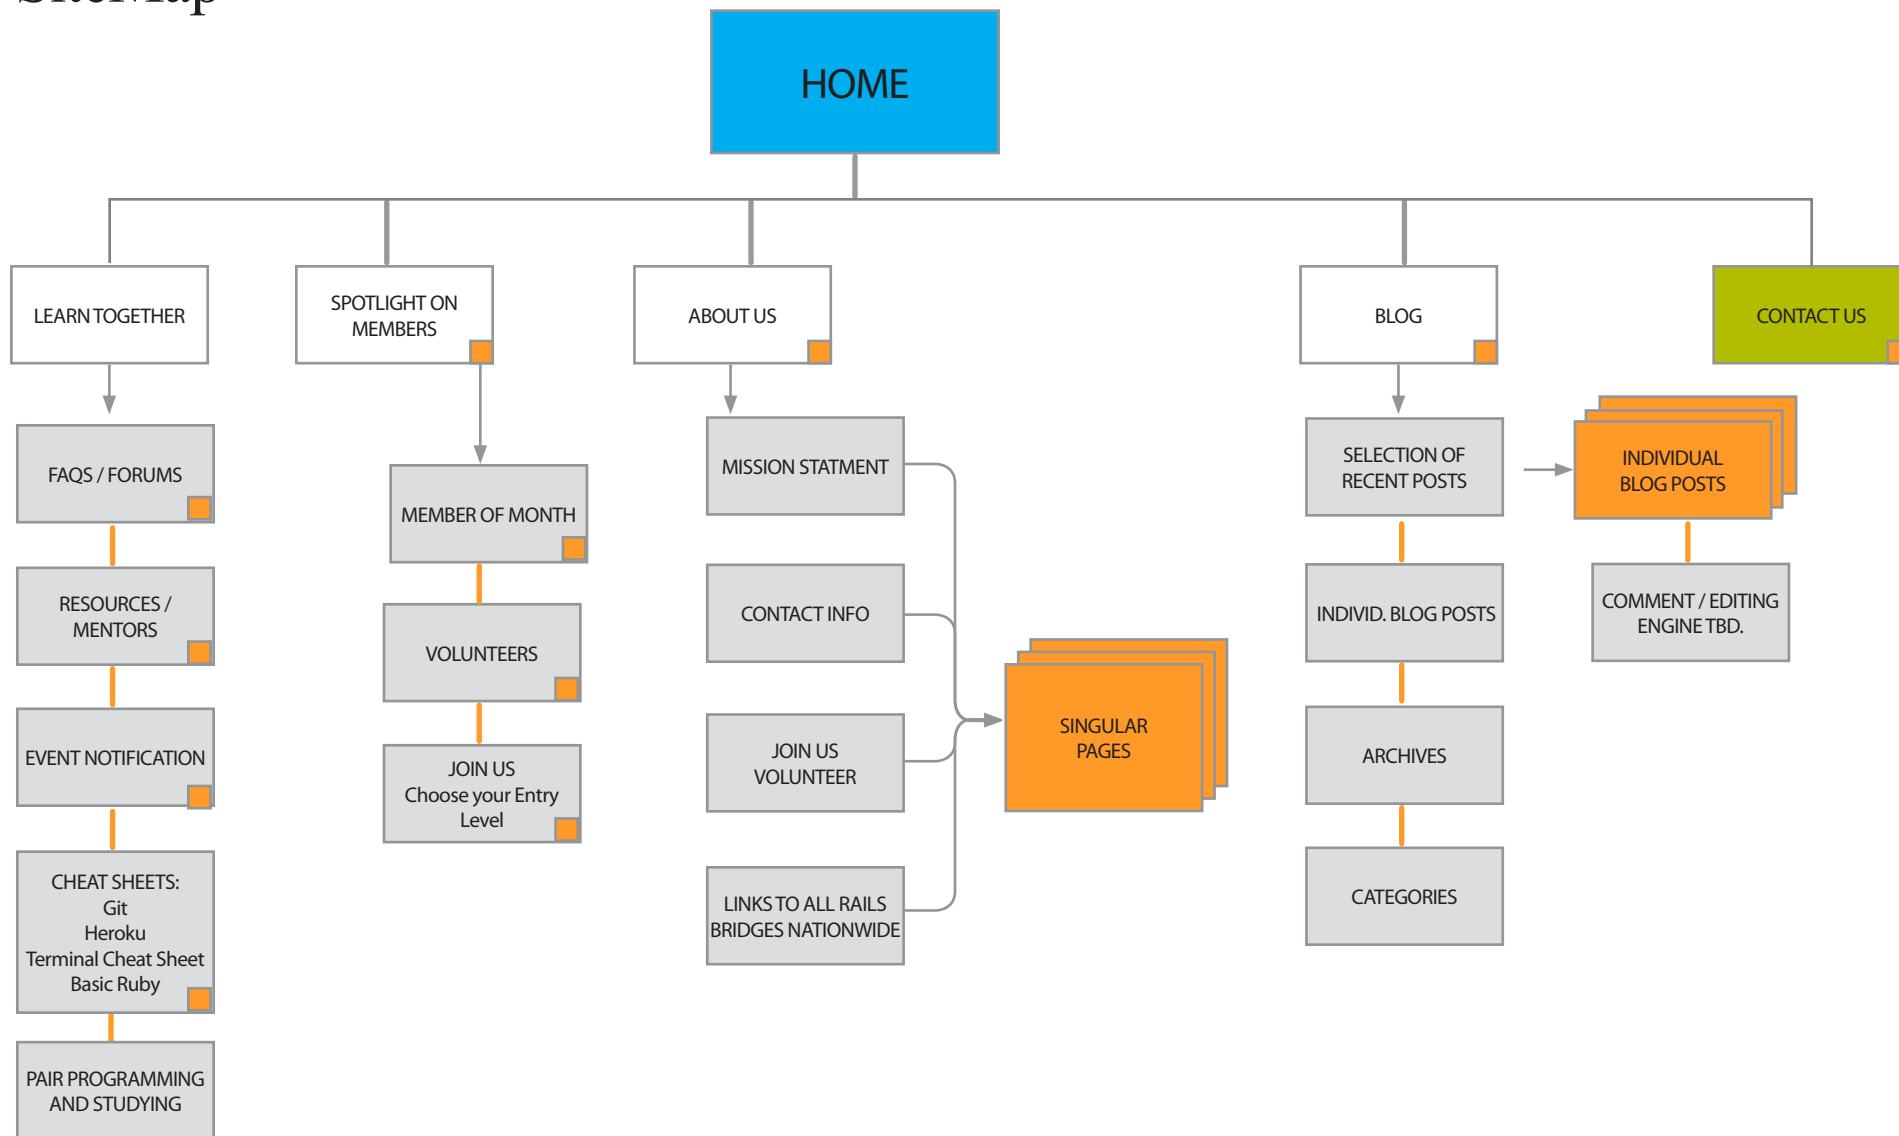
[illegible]

HOME

LEARN TOGETHER

FAQS / FORUMS

RESOURCES / MENTORS

EVENT NOTIFICATION

CHEAT SHEETS:
Git
Heroku
Terminal Cheat Sheet
Basic Ruby

PAIR PROGRAMMING AND STUDYING

SPOTLIGHT ON MEMBERS

MEMBER OF MONTH

VOLUNTEERS

JOIN US
Choose your Entry Level

ABOUT US

MISSION STATMENT

CONTACT INFO

JOIN US VOLUNTEER

LINKS TO ALL RAILS BRIDGES NATIONWIDE

SINGULAR PAGES

BLOG

SELECTION OF RECENT POSTS

INDIVID. BLOG POSTS

ARCHIVES

CATEGORIES

INDIVIDUAL BLOG POSTS

COMMENT / EDITING ENGINE TBD.

CONTACT US